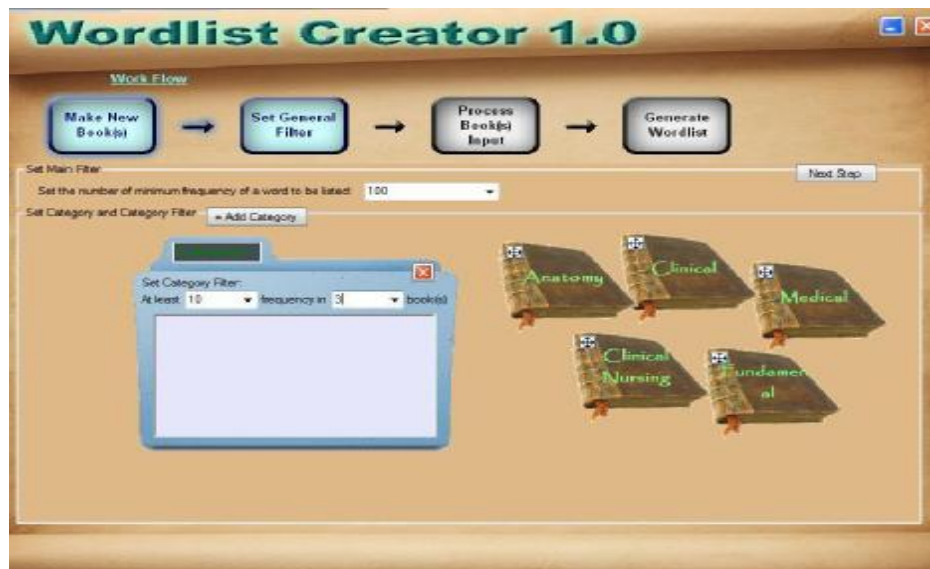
Wordlist Creator 1.0

Work Flow

Make New Book(s) → Set General Filter → Process Book(s) Input → Generate Wordlist

Set Main Filter

Next Step

Set the number of minimum frequency of a word to be listed: 100

Set Category and Category Filter + Add Category

Set Category Filter:
At least 10 frequency in 3 book(s)

Anatomy

Clinical

Medical

Clinical Nursing

Fundamental